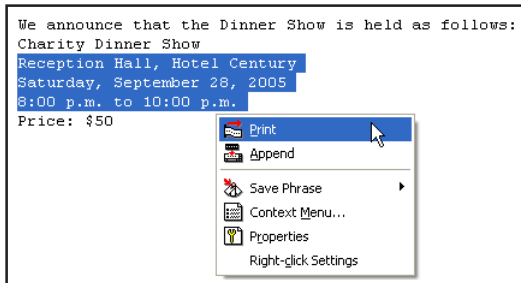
We announce that the Dinner Show is held as follows:
Charity Dinner Show
Reception Hall, Hotel Century
Saturday, September 28, 2005
8:00 p.m. to 10:00 p.m.
Price: $50

Print
Append
Save Phrase
Context Menu...
Properties
Right-click Settings